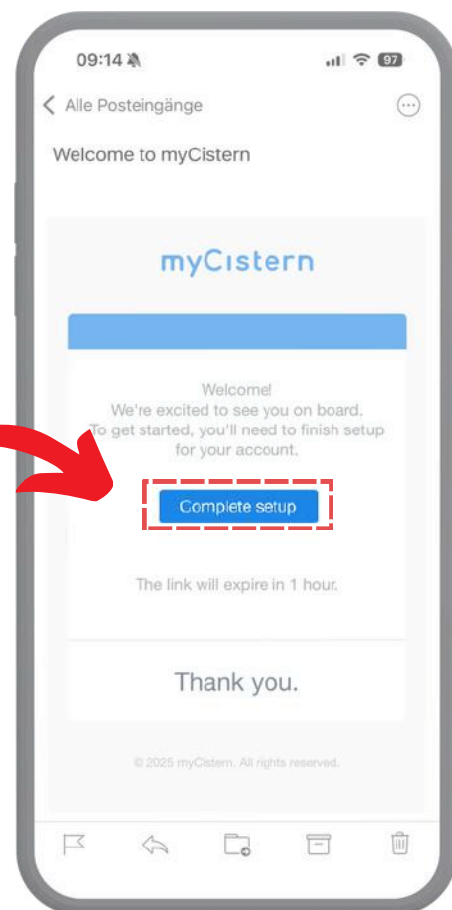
09:14

97

Alle Posteingänge

Welcome to myCistern

myCistern

Welcome!
We're excited to see you on board.
To get started, you'll need to finish setup for your account.

Complete setup

The link will expire in 1 hour.

Thank you.

© 2025 myCistern. All rights reserved.